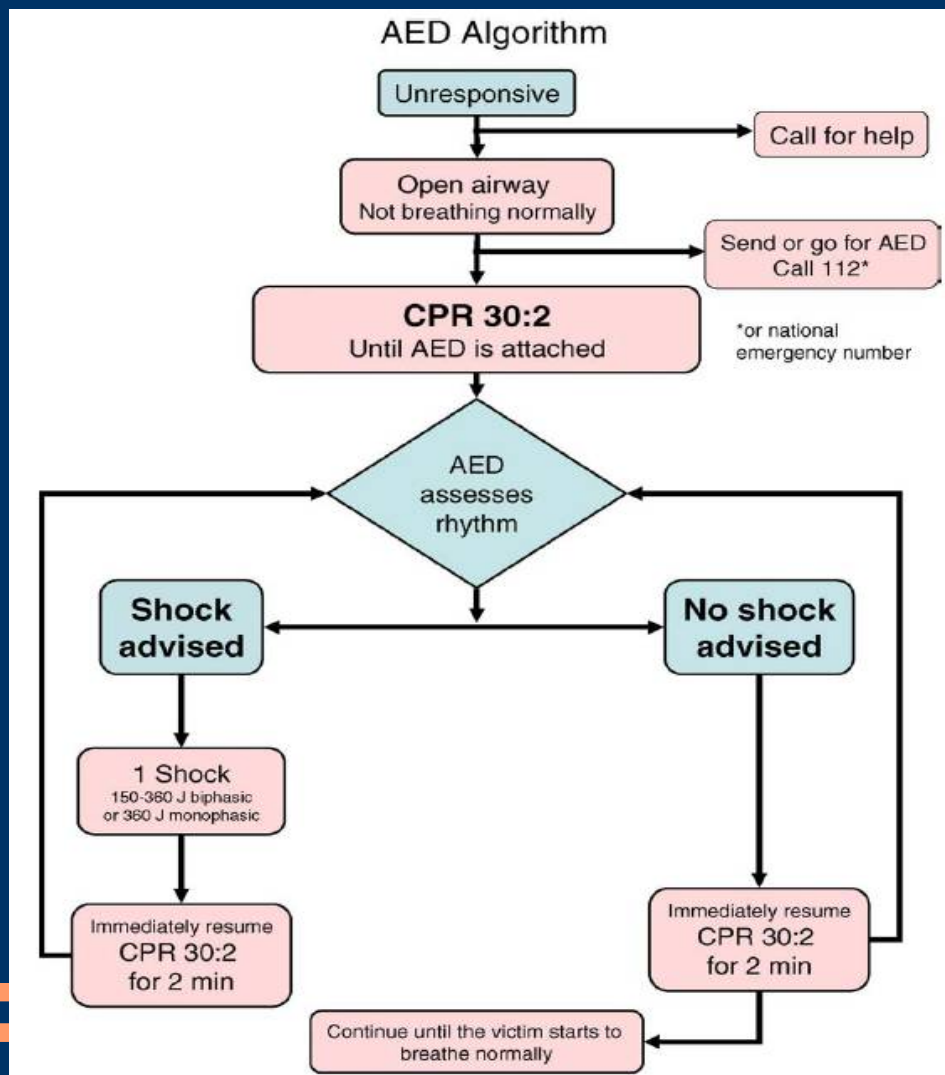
AED Algorithm

Unresponsive

Call for help

Open airway
Not breathing normally

Send or go for AED
Call 112*

CPR 30:2
Until AED is attached

*or national emergency number

AED assesses rhythm

Shock advised

No shock advised

1 Shock
150-360 J biphasic or 360 J monophasic

Immediately resume
CPR 30:2
for 2 min

Immediately resume
CPR 30:2
for 2 min

Continue until the victim starts to breathe normally